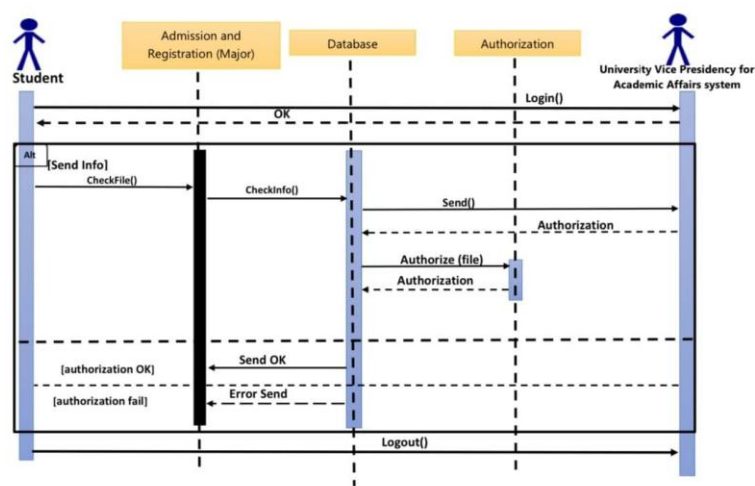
Student

Admission and Registration (Major)

Database

Authorization

University Vice Presidency for Academic Affairs system

Login()

OK

Alt

[Send Info]

CheckFile()

CheckInfo()

Send()

Authorization

Authorize (file)

Authorization

[authorization OK]

Send OK

[authorization fail]

Error Send

Logout()